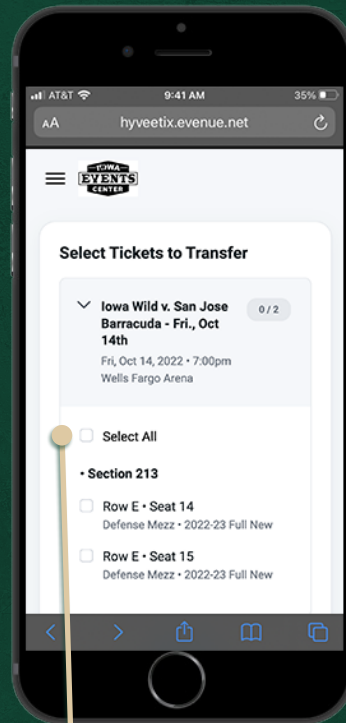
AT&T 9:41 AM 35%

AA hyveetix.evenue.net

IOWA EVENTS CENTER

Select Tickets to Transfer

Iowa Wild v. San Jose Barracuda - Fri., Oct 14th

0 / 2

Fri, Oct 14, 2022 • 7:00pm
Wells Fargo Arena

Select All

• Section 213

Row E • Seat 14
Defense Mezz • 2022-23 Full New

Row E • Seat 15
Defense Mezz • 2022-23 Full New